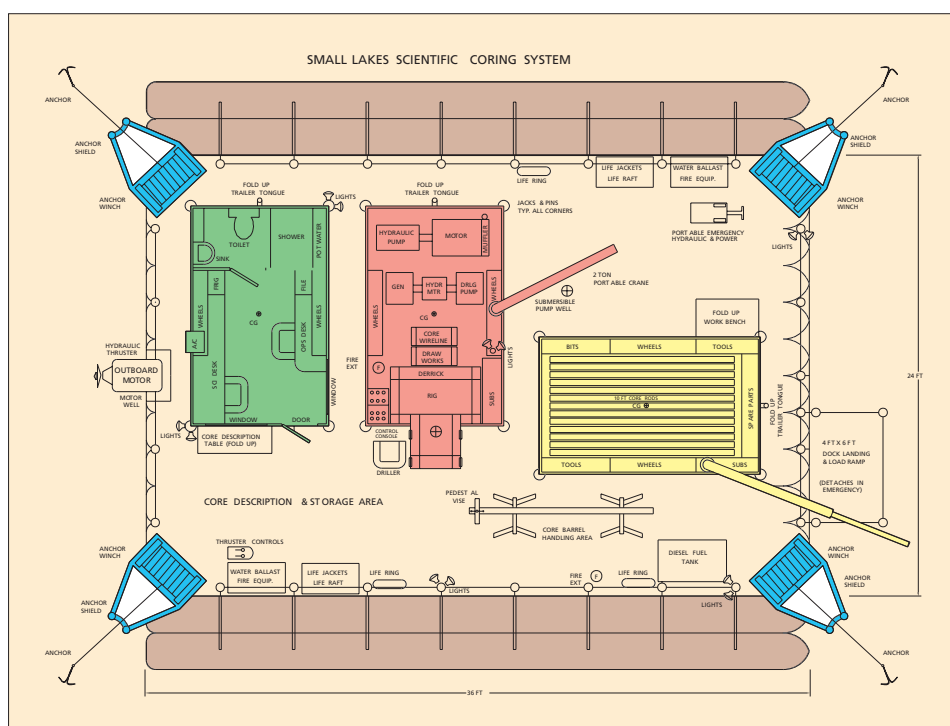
SMALL LAKES SCIENTIFIC CORING SYSTEM

ANCHOR
ANCHOR SHIELD
ANCHOR WINCH
ANCHOR
ANCHOR SHIELD
ANCHOR WINCH

LIFE RING
LIFE JACKETS
LIFE RAFT
WATER BALLAST
FIRE EQUIP.

FOLD UP
TRAILER TONGUE
LIGHTS
FOLD UP
TRAILER TONGUE
JACKS & PINS
TYP. ALL CORNERS

PORT ABLE EMERGENCY
HYDRAULIC & POWER

LIGHTS

TOILET
SHOWER
POT WATER
SINK
FRIG
FILE
WHEELS
WHEELS
A/C
CG
OPS DESK
SQ DESK
WINDOW
DOOR
WINDOW

HYDRAULIC PUMP
MOTOR
OUTRIGGER
GEN
HYDR MTR
DRLG PUMP
WHEELS
WHEELS
CG
CORE WIRELINE
DRAW WORKS
DERRICK
RIG
SUBS
F
CONTROL CONSOLE
DRILLER

2 TON
PORT ABLE CRANE
SUBMERSIBLE
PUMP WELL
LIGHTS

FOLD UP
WORK BENCH
BITS
WHEELS
TOOLS
10 FT CORE RODS
CG
SP ARE PARTS
FOLD UP TRAILER TONGUE
TOOLS
WHEELS
SUBS

HYDRAULIC
THRUSTER
OUTBOARD
MOTOR
MOTOR
WELL
FIRE
EXT

LIGHTS
CORE DESCRIPTION
TABLE (FOLD UP)

24 FT
4 FT X 6 FT
DOCK LANDING
& LOAD RAMP
(DETACHES IN EMERGENCY)

CORE DESCRIPTION & ST ORAGE AREA
PEDEST AL
VISE
CORE BARREL
HANDLING AREA

THRUSTER CONTROLS
WATER BALLAST
FIRE EQUIP.
LIFE JACKETS
LIFE RAFT
LIFE RING
LIGHTS
FIRE
EXT
F
LIFE RING
DIESEL FUEL
TANK
LIGHTS

ANCHOR
WINCH
ANCHOR
SHIELD
ANCHOR
ANCHOR
WINCH
ANCHOR
SHIELD
ANCHOR

36 FT